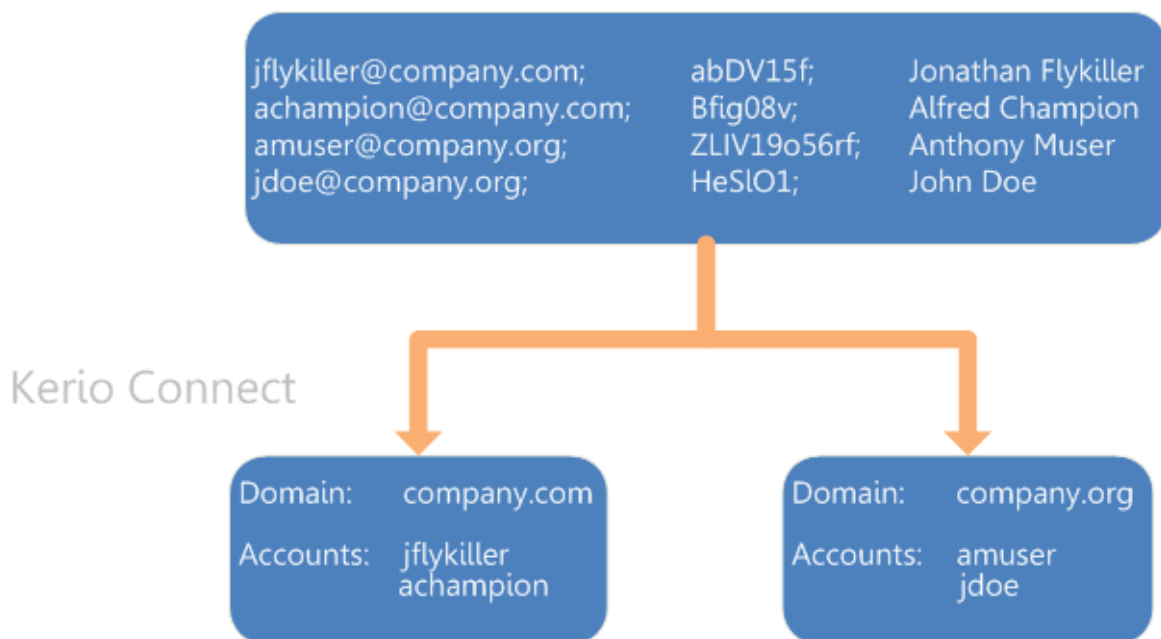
| | | |
|---|---|---|
| jflykiller@company.com; | abDV15f; | Jonathan Flykiller |
| achampion@company.com; | Bfig08v; | Alfred Champion |
| amuser@company.org; | ZLIV19o56rf; | Anthony Muser |
| jdoe@company.org; | HeSlO1; | John Doe |

Kerio Connect

Domain: company.com
Accounts: jflykiller achampion

Domain: company.org
Accounts: amuser jdoe